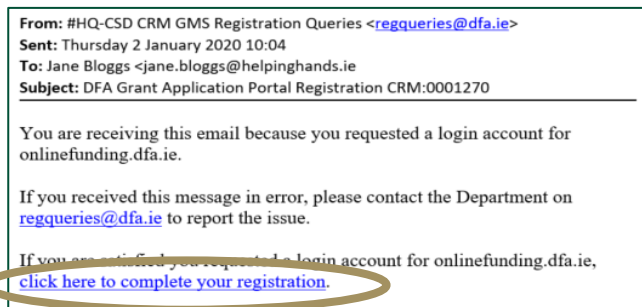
From: #HQ-CSD CRM GMS Registration Queries <regqueries@dfa.ie>
Sent: Thursday 2 January 2020 10:04
To: Jane Bloggs <jane.bloggs@helpinghands.ie
Subject: DFA Grant Application Portal Registration CRM:0001270

You are receiving this email because you requested a login account for onlinefunding.dfa.ie.

If you received this message in error, please contact the Department on regqueries@dfa.ie to report the issue.

If you are satisfied you requested a login account for onlinefunding.dfa.ie, click here to complete your registration.